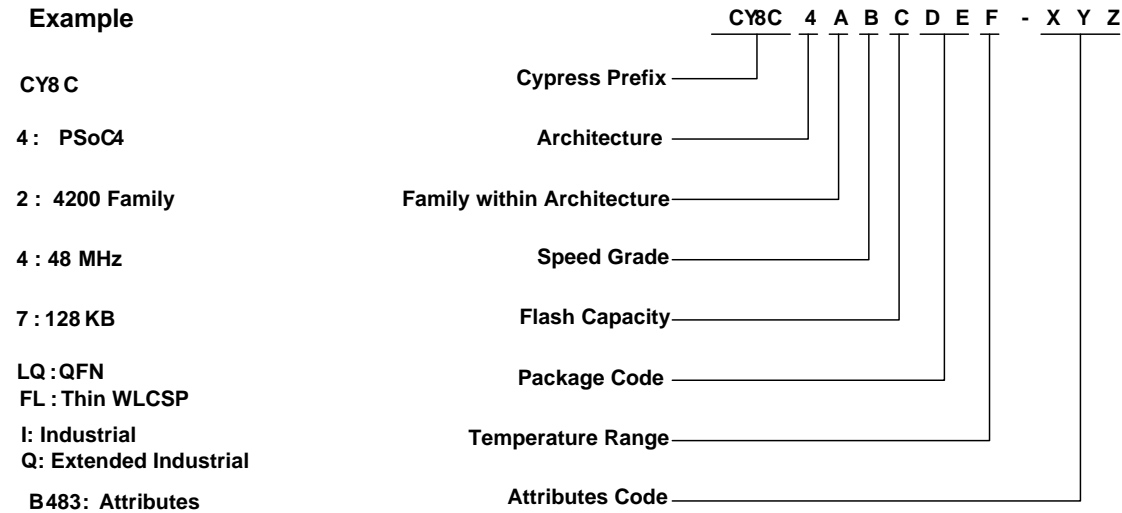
Example

CY8C 4 A B C D E F - X Y Z

CY8 C — Cypress Prefix

4 : PSoC4 — Architecture

2 : 4200 Family — Family within Architecture

4 : 48 MHz — Speed Grade

7 : 128 KB — Flash Capacity

LQ : QFN
FL : Thin WLCSP — Package Code

I: Industrial
Q: Extended Industrial — Temperature Range

B483: Attributes — Attributes Code